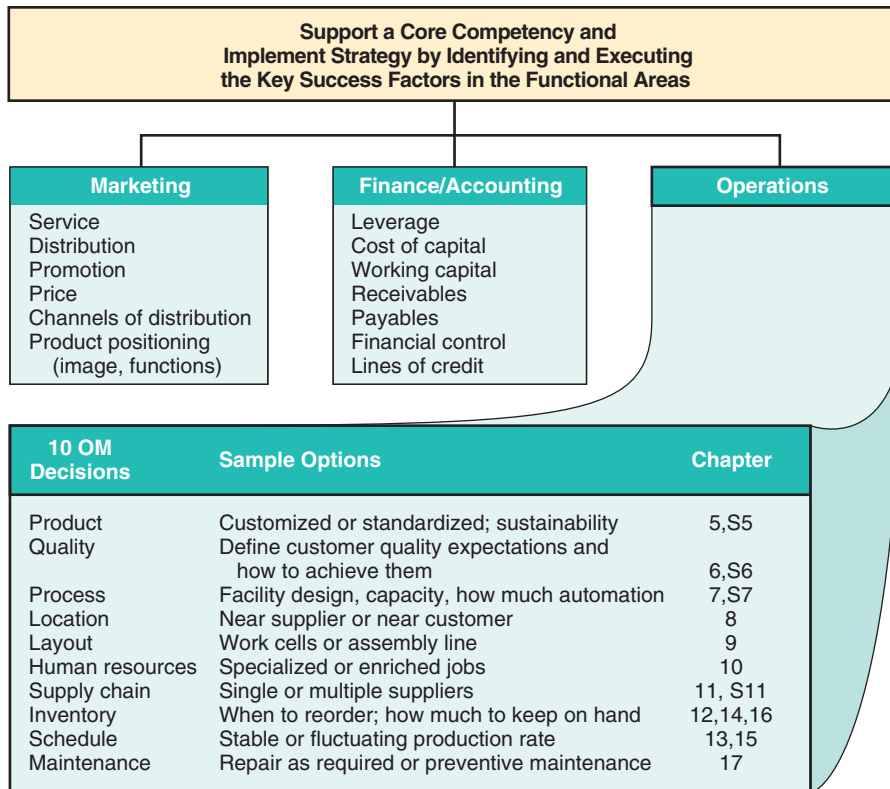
Support a Core Competency and Implement Strategy by Identifying and Executing the Key Success Factors in the Functional Areas

Marketing

Service
Distribution
Promotion
Price
Channels of distribution
Product positioning (image, functions)

Finance/Accounting

Leverage
Cost of capital
Working capital
Receivables
Payables
Financial control
Lines of credit

Operations

| 10 OM Decisions | Sample Options | Chapter |
|---|---|---|
| Product | Customized or standardized; sustainability | 5,S5 |
| Quality | Define customer quality expectations and how to achieve them | 6,S6 |
| Process | Facility design, capacity, how much automation | 7,S7 |
| Location | Near supplier or near customer | 8 |
| Layout | Work cells or assembly line | 9 |
| Human resources | Specialized or enriched jobs | 10 |
| Supply chain | Single or multiple suppliers | 11, S11 |
| Inventory | When to reorder; how much to keep on hand | 12,14,16 |
| Schedule | Stable or fluctuating production rate | 13,15 |
| Maintenance | Repair as required or preventive maintenance | 17 |